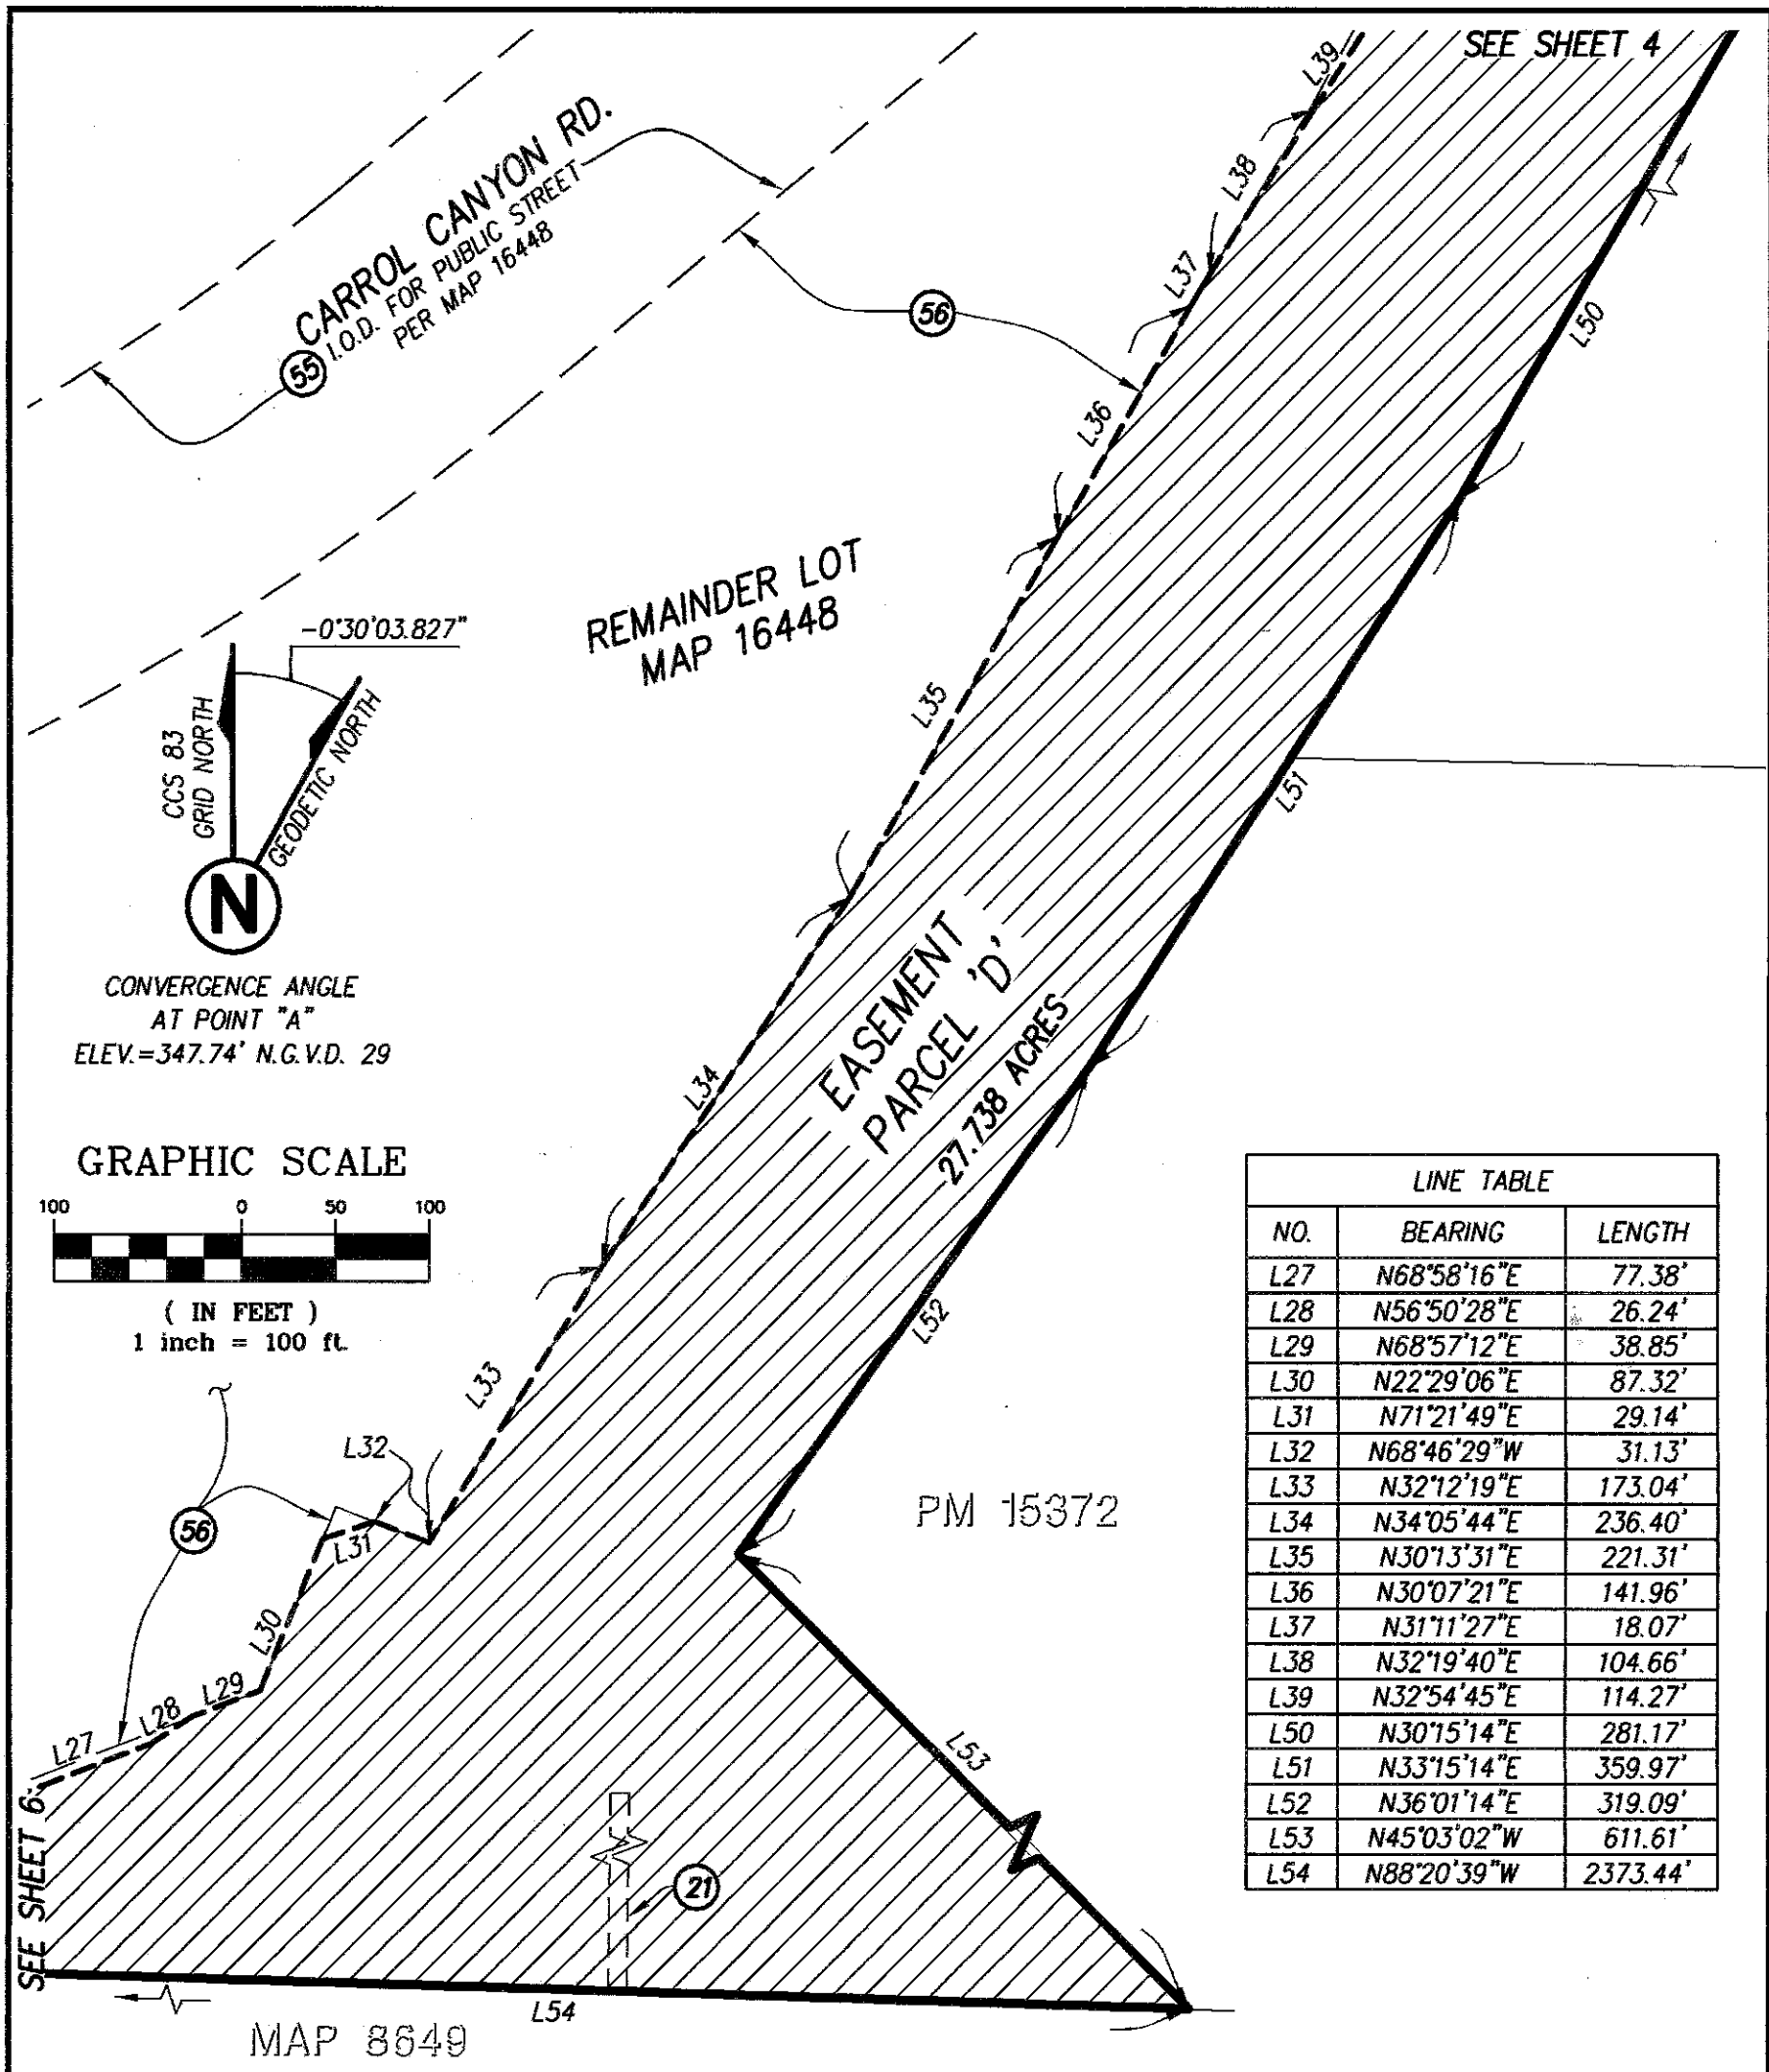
SEE SHEET 4

CARROL CANYON RD.
55 I.O.D. FOR PUBLIC STREET
PER MAP 16448

56

L39
L38
L37
L36
L50

REMAINDER LOT
MAP 16448

-0°30'03.827"

CCS 83
GRID NORTH

GEODETIC NORTH

N

CONVERGENCE ANGLE
AT POINT "A"
ELEV.=347.74' N.G.V.D. 29

L35
L51

EASEMENT
PARCEL 'D'
27.738 ACRES

L34

GRAPHIC SCALE
100 0 50 100
( IN FEET )
1 inch = 100 ft.

L33
L52
L32
56
L31
L30
L29
L28
L27

PM 15372

L53

21

SEE SHEET 6

L54

MAP 8649

| LINE TABLE | | |
|---|---|---|
| NO. | BEARING | LENGTH |
| L27 | N68°58'16"E | 77.38' |
| L28 | N56°50'28"E | 26.24' |
| L29 | N68°57'12"E | 38.85' |
| L30 | N22°29'06"E | 87.32' |
| L31 | N71°21'49"E | 29.14' |
| L32 | N68°46'29"W | 31.13' |
| L33 | N32°12'19"E | 173.04' |
| L34 | N34°05'44"E | 236.40' |
| L35 | N30°13'31"E | 221.31' |
| L36 | N30°07'21"E | 141.96' |
| L37 | N31°11'27"E | 18.07' |
| L38 | N32°19'40"E | 104.66' |
| L39 | N32°54'45"E | 114.27' |
| L50 | N30°15'14"E | 281.17' |
| L51 | N33°15'14"E | 359.97' |
| L52 | N36°01'14"E | 319.09' |
| L53 | N45°03'02"W | 611.61' |
| L54 | N88°20'39"W | 2373.44' |